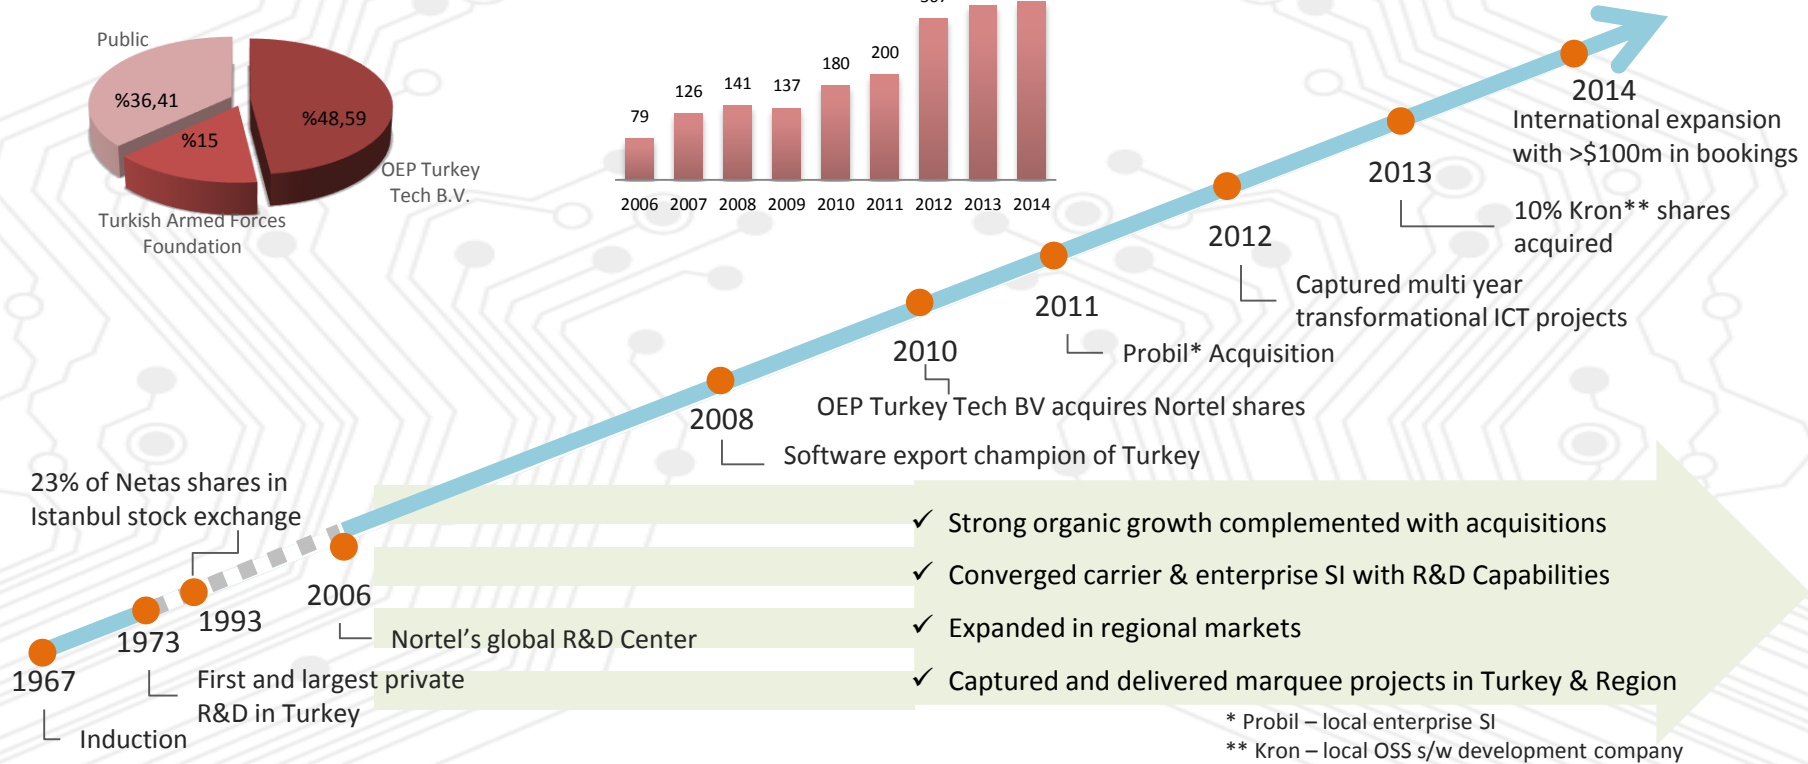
Public

%36,41

%15

%48,59

OEP Turkey Tech B.V.

Turkish Armed Forces Foundation

79 126 141 137 180 200

2006 2007 2008 2009 2010 2011 2012 2013 2014

2014
International expansion with >$100m in bookings

2013
10% Kron** shares acquired

2012
Captured multi year transformational ICT projects

2011
Probil* Acquisition

2010
OEP Turkey Tech BV acquires Nortel shares

2008
Software export champion of Turkey

23% of Netas shares in Istanbul stock exchange

2006
Nortel’s global R&D Center

1993

1973
First and largest private R&D in Turkey

1967
Induction

✓ Strong organic growth complemented with acquisitions
✓ Converged carrier & enterprise SI with R&D Capabilities
✓ Expanded in regional markets
✓ Captured and delivered marquee projects in Turkey & Region

* Probil – local enterprise SI
** Kron – local OSS s/w development company